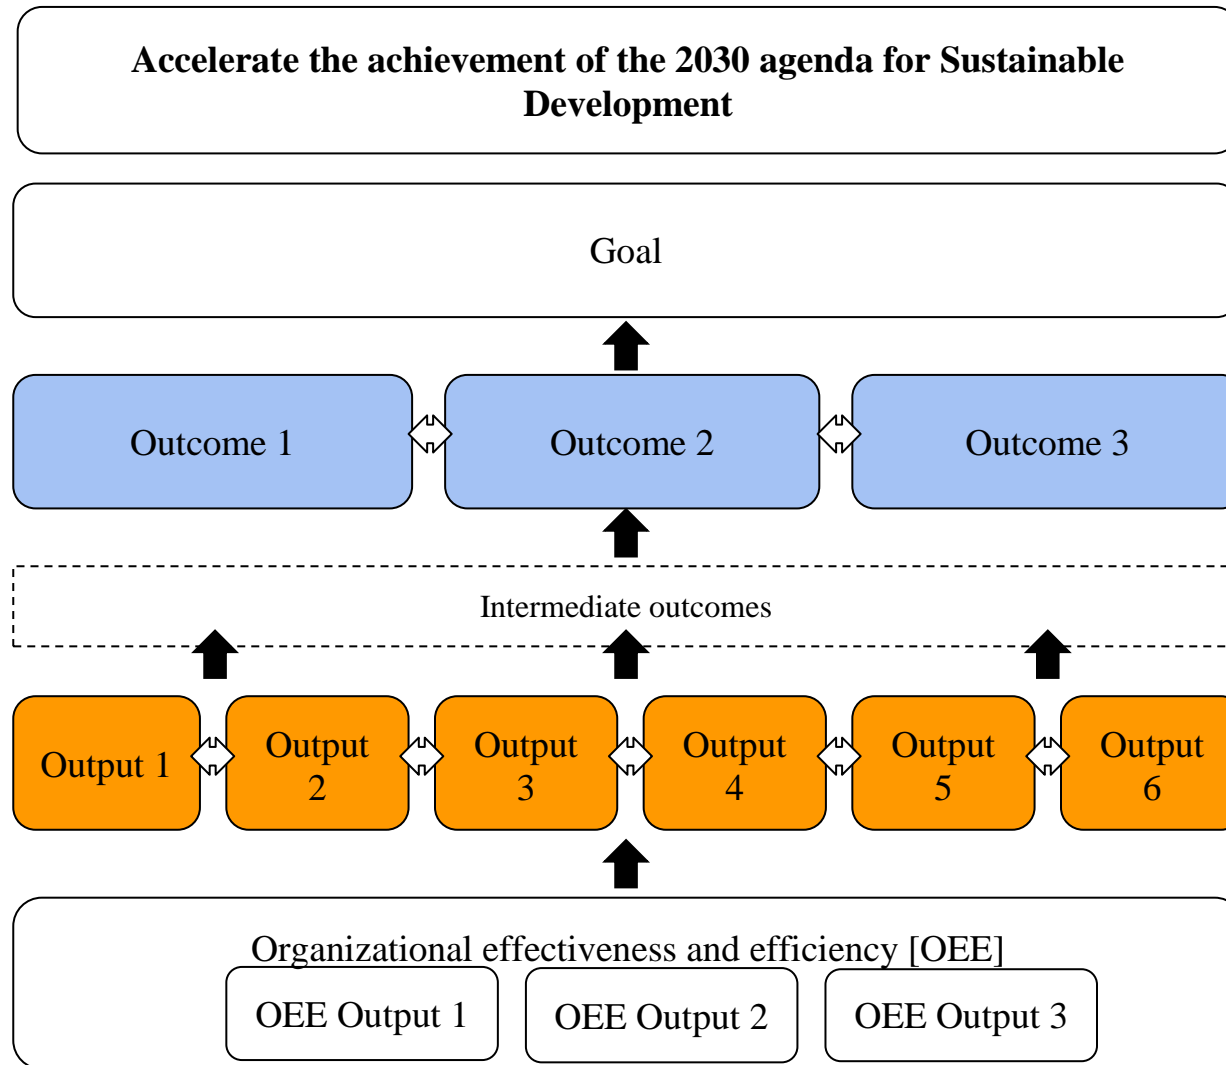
Accelerate the achievement of the 2030 agenda for Sustainable Development

Goal

Outcome 1

Outcome 2

Outcome 3

Intermediate outcomes

Output 1

Output 2

Output 3

Output 4

Output 5

Output 6

Organizational effectiveness and efficiency [OEE]

OEE Output 1

OEE Output 2

OEE Output 3